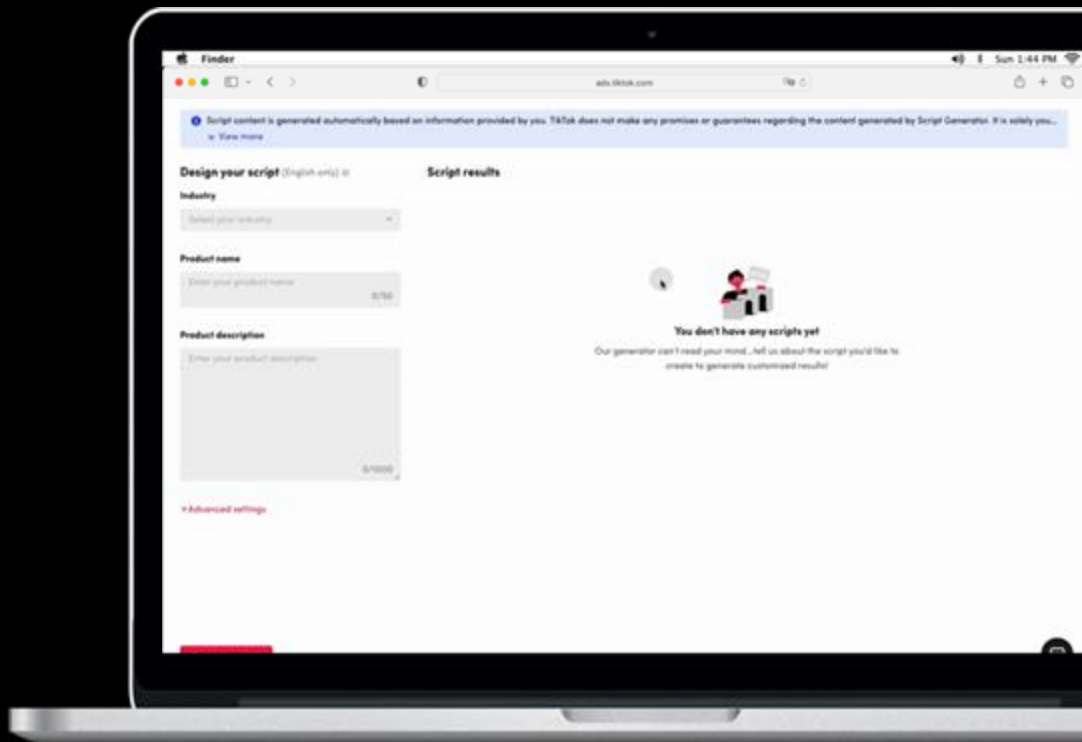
Finder

Sun 1:44 PM

ads.tiktok.com

Script content is generated automatically based on information provided by you. TikTok does not make any promises or guarantees regarding the content generated by Script Generator. It is solely you...

View more

Design your script (English only)

Industry

Select your industry

Product name

Enter your product name

0/50

Product description

Enter your product description

0/1000

+Advanced settings

Script results

You don't have any scripts yet

Our generator can't read your mind...tell us about the script you'd like to create to generate customized results!